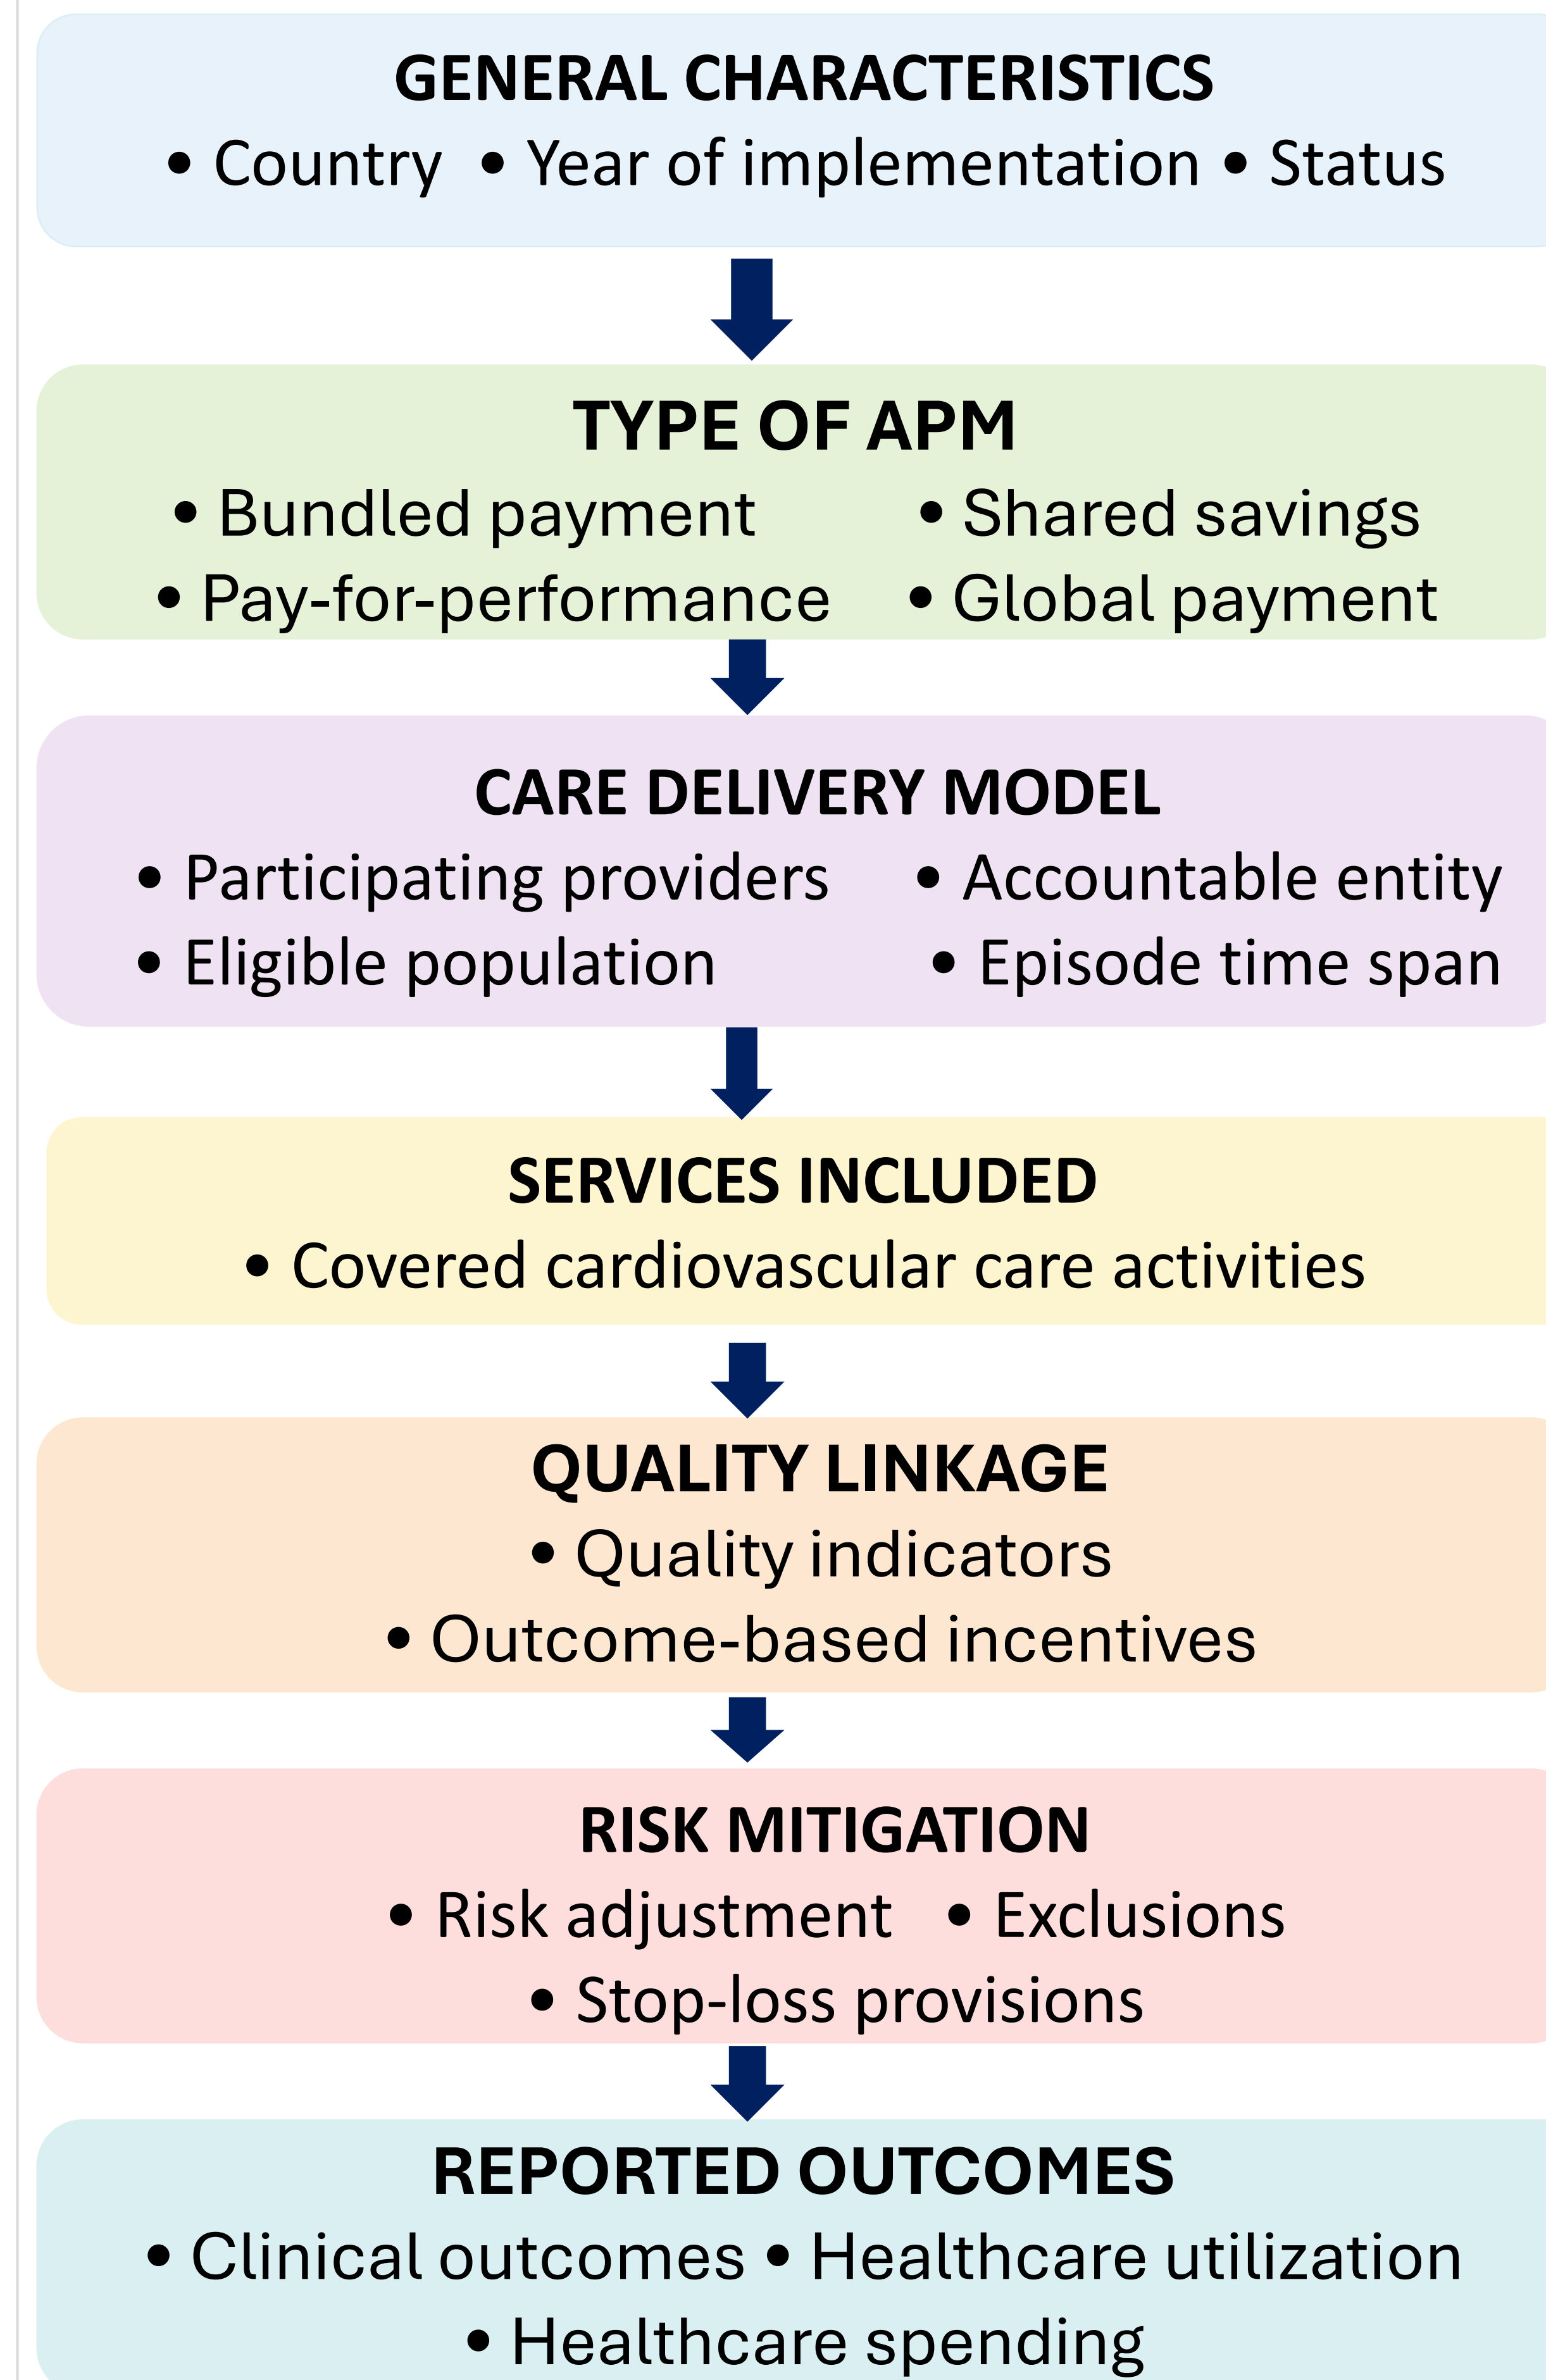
GENERAL CHARACTERISTICS
• Country • Year of implementation • Status

TYPE OF APM
• Bundled payment • Shared savings
• Pay-for-performance • Global payment

CARE DELIVERY MODEL
• Participating providers • Accountable entity
• Eligible population • Episode time span

SERVICES INCLUDED
• Covered cardiovascular care activities

QUALITY LINKAGE
• Quality indicators
• Outcome-based incentives

RISK MITIGATION
• Risk adjustment • Exclusions
• Stop-loss provisions

REPORTED OUTCOMES
• Clinical outcomes • Healthcare utilization
• Healthcare spending